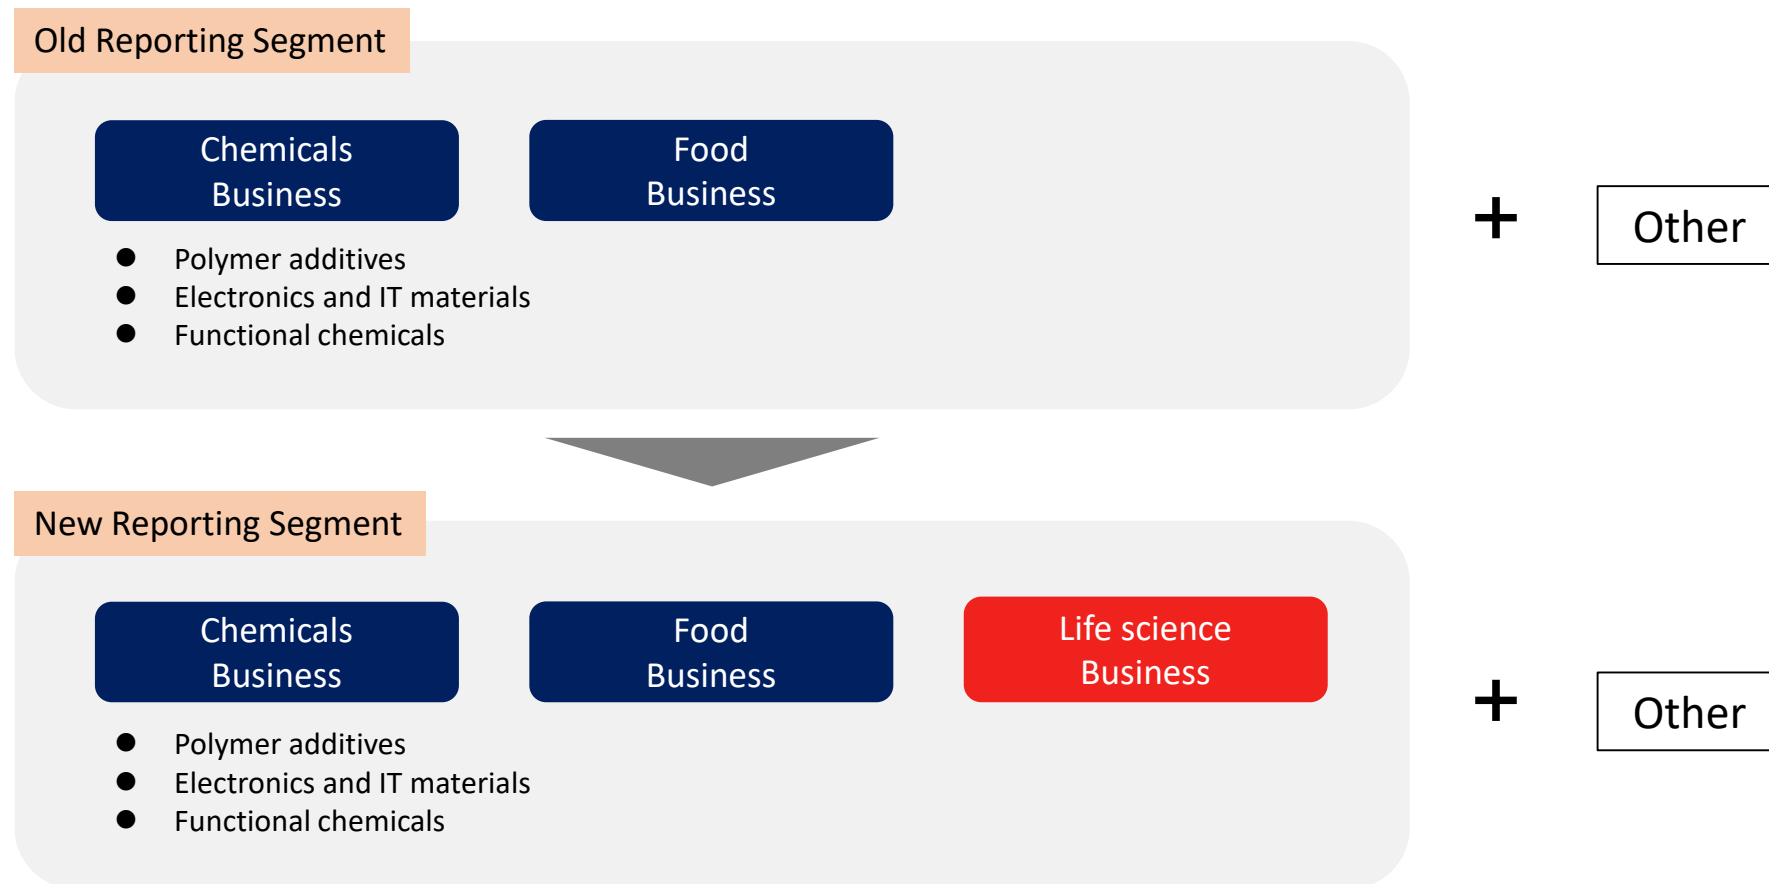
Old Reporting Segment

Chemicals Business

Food Business

+

Other

- Polymer additives
- Electronics and IT materials
- Functional chemicals

New Reporting Segment

Chemicals Business

Food Business

Life science Business

+

Other

- Polymer additives
- Electronics and IT materials
- Functional chemicals